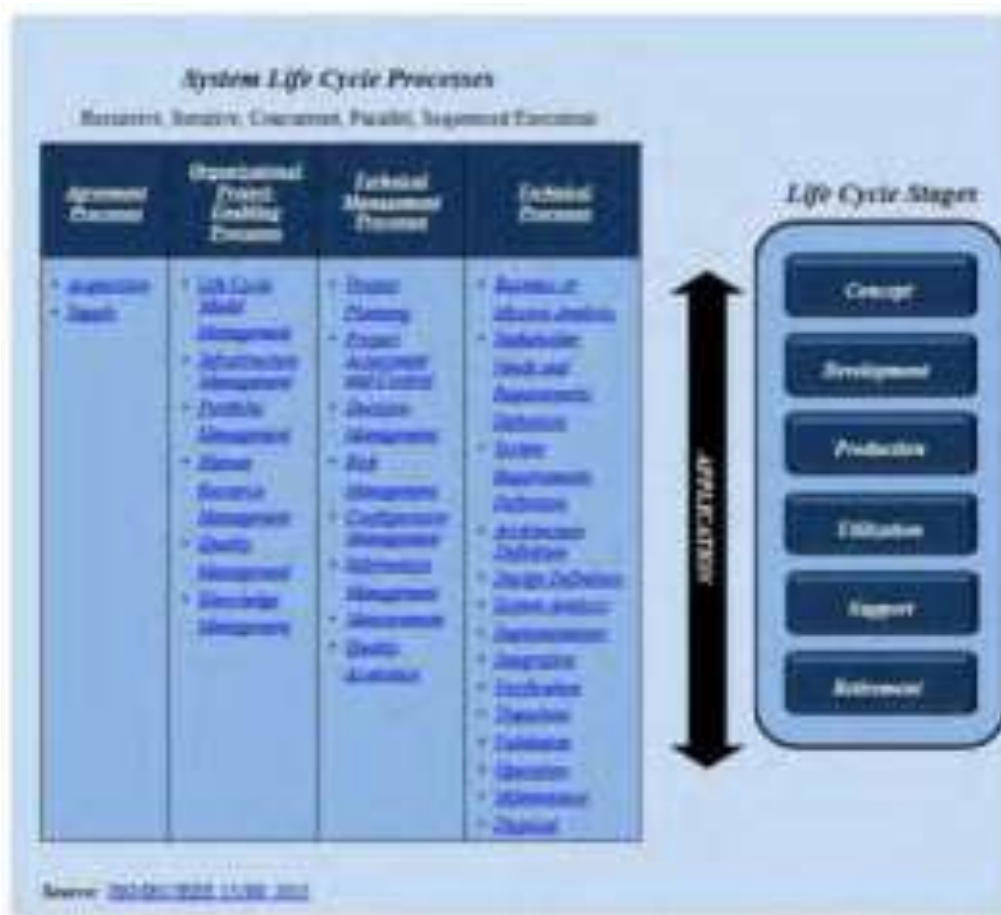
System Life Cycle Processes

Recursive, Iterative, Concurrent, Parallel, Sequenced Execution

| Agreement Processes | Organizational Project-Enabling Processes | Technical Management Processes | Technical Processes |
|---|---|---|---|
| • Acquisition<br>• Supply | • Life Cycle Model Management<br>• Infrastructure Management<br>• Portfolio Management<br>• Human Resource Management<br>• Quality Management<br>• Knowledge Management | • Project Planning<br>• Project Assessment and Control<br>• Decision Management<br>• Risk Management<br>• Configuration Management<br>• Information Management<br>• Measurement<br>• Quality Assurance | • Business or Mission Analysis<br>• Stakeholder Needs and Requirements Definition<br>• System Requirements Definition<br>• Architecture Definition<br>• Design Definition<br>• System Analysis<br>• Implementation<br>• Integration<br>• Verification<br>• Transition<br>• Validation<br>• Operation<br>• Maintenance<br>• Disposal |

APPLICATION

Life Cycle Stages

Concept

Development

Production

Utilization

Support

Retirement

Source: ISO/IEC/IEEE 15288: 2015